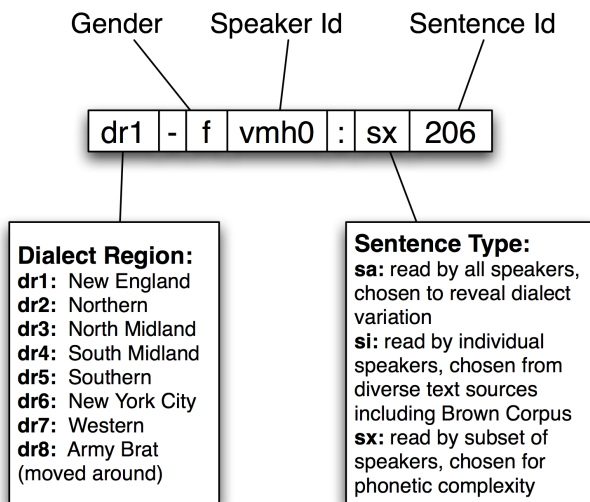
Gender

Speaker Id

Sentence Id

| dr1 | - | f | vmh0 | : | sx | 206 |
|---|---|---|---|---|---|---|

**Dialect Region:**
**dr1:** New England
**dr2:** Northern
**dr3:** North Midland
**dr4:** South Midland
**dr5:** Southern
**dr6:** New York City
**dr7:** Western
**dr8:** Army Brat (moved around)

**Sentence Type:**
**sa:** read by all speakers, chosen to reveal dialect variation
**si:** read by individual speakers, chosen from diverse text sources including Brown Corpus
**sx:** read by subset of speakers, chosen for phonetic complexity